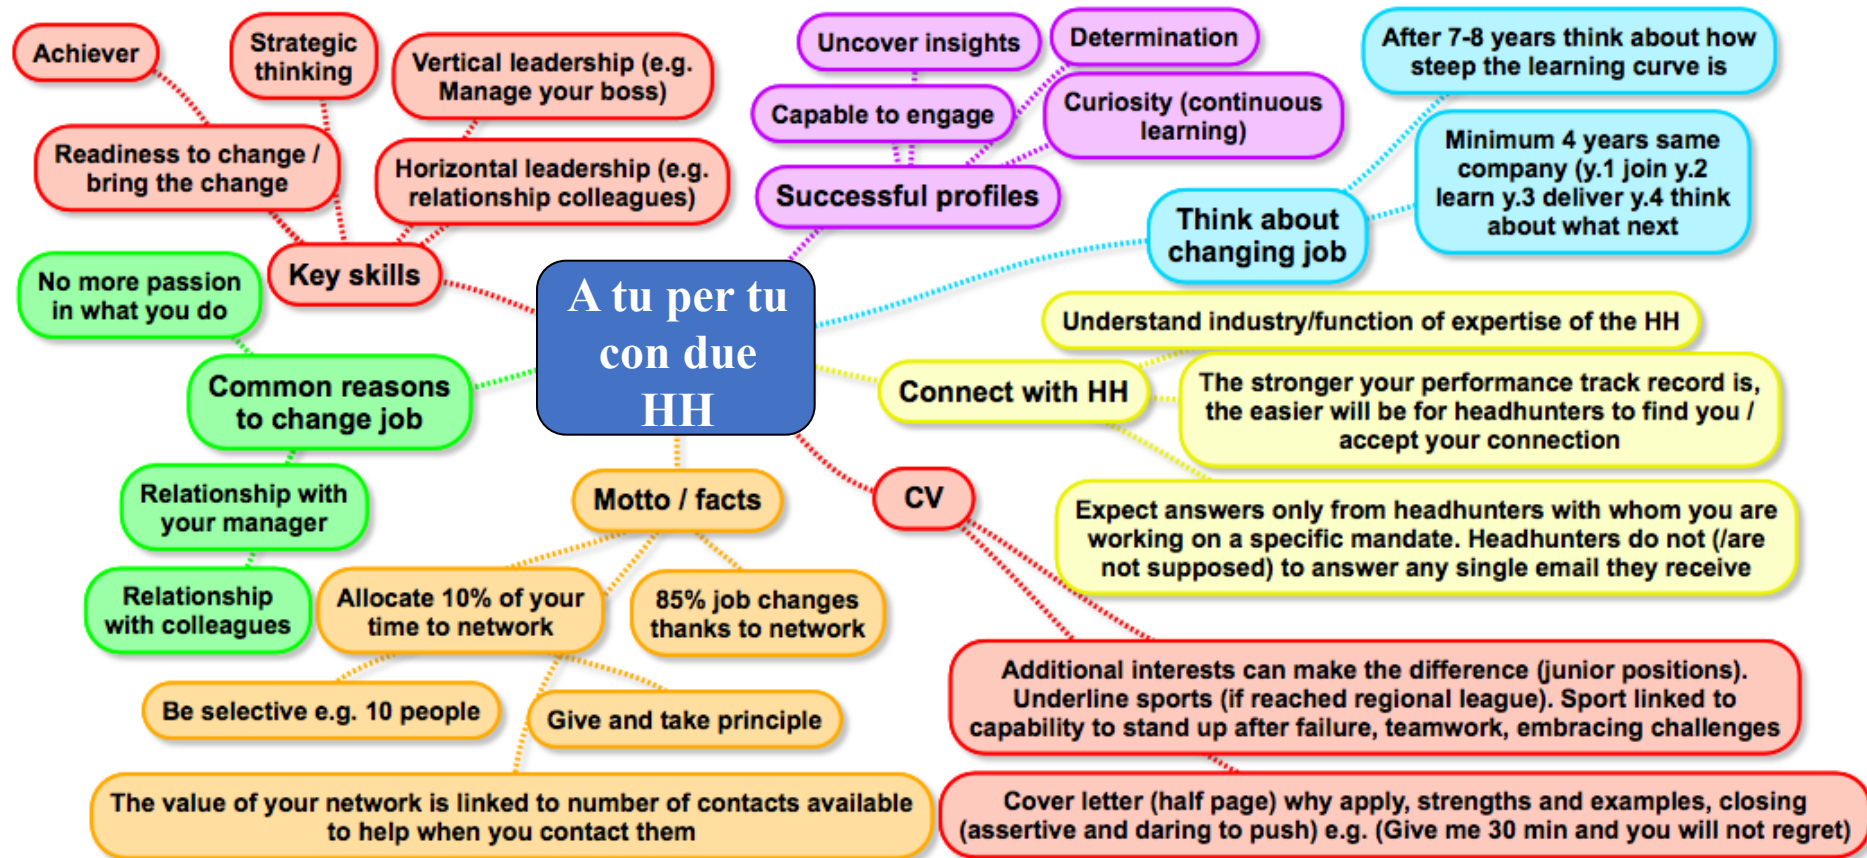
A tu per tu con due HH

Key skills

Achiever

Strategic thinking

Vertical leadership (e.g. Manage your boss)

Readiness to change / bring the change

Horizontal leadership (e.g. relationship colleagues)

Successful profiles

Uncover insights

Determination

Capable to engage

Curiosity (continuous learning)

Think about changing job

After 7-8 years think about how steep the learning curve is

Minimum 4 years same company (y.1 join y.2 learn y.3 deliver y.4 think about what next

Connect with HH

Understand industry/function of expertise of the HH

The stronger your performance track record is, the easier will be for headhunters to find you / accept your connection

Expect answers only from headhunters with whom you are working on a specific mandate. Headhunters do not (/are not supposed) to answer any single email they receive

CV

Additional interests can make the difference (junior positions). Underline sports (if reached regional league). Sport linked to capability to stand up after failure, teamwork, embracing challenges

Cover letter (half page) why apply, strengths and examples, closing (assertive and daring to push) e.g. (Give me 30 min and you will not regret)

Common reasons to change job

No more passion in what you do

Relationship with your manager

Relationship with colleagues

Motto / facts

Allocate 10% of your time to network

85% job changes thanks to network

Be selective e.g. 10 people

Give and take principle

The value of your network is linked to number of contacts available to help when you contact them